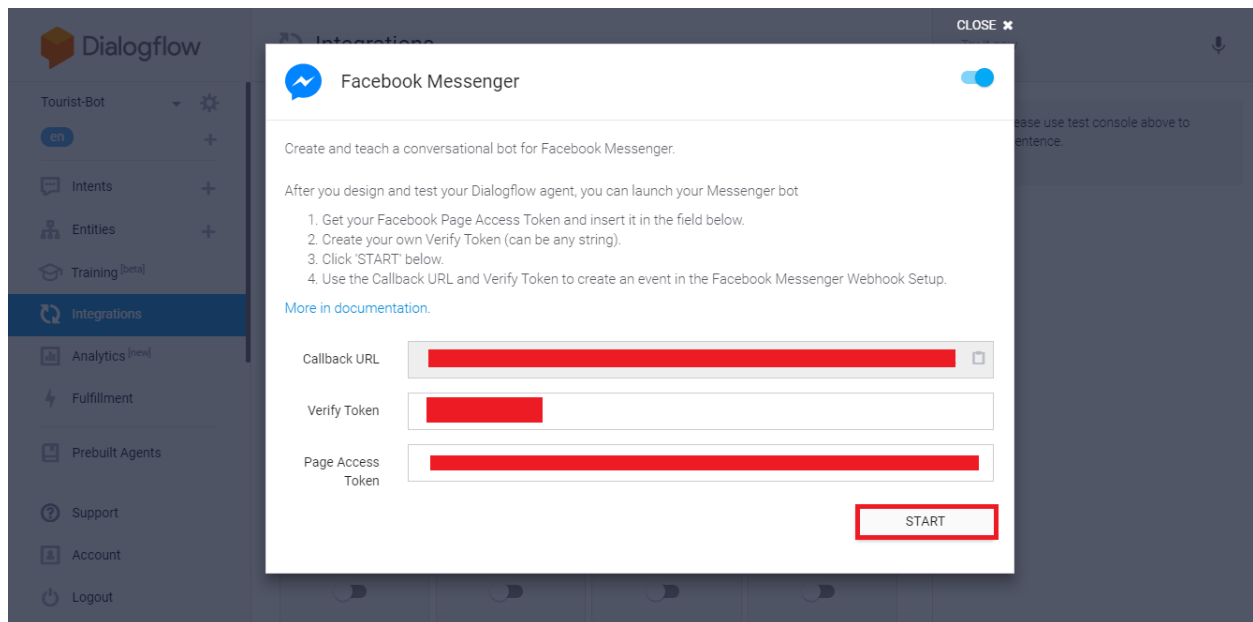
Dialogflow

Tourist-Bot

en

Intents

Entities

Training [beta]

Integrations

Analytics [new]

Fulfillment

Prebuilt Agents

Support

Account

Logout

Integrations

CLOSE ✖

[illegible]ease use test console above to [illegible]entence.

Facebook Messenger

Create and teach a conversational bot for Facebook Messenger.

After you design and test your Dialogflow agent, you can launch your Messenger bot

1. Get your Facebook Page Access Token and insert it in the field below.
2. Create your own Verify Token (can be any string).
3. Click 'START' below.
4. Use the Callback URL and Verify Token to create an event in the Facebook Messenger Webhook Setup.

More in documentation.

Callback URL

Verify Token

Page Access Token

START